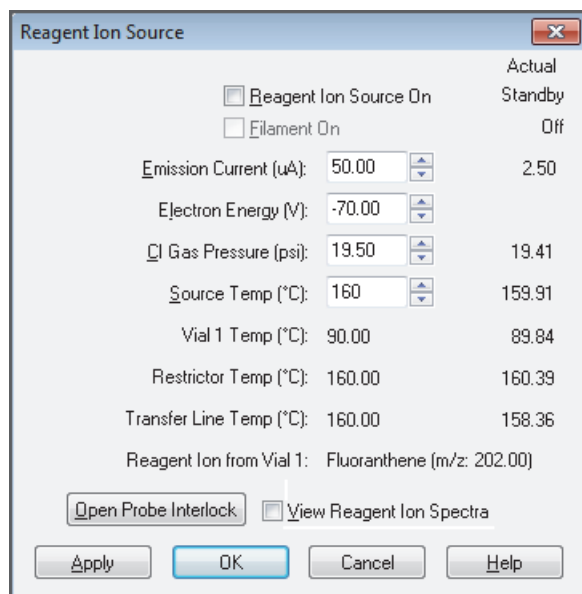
Reagent Ion Source

Actual

Reagent Ion Source On Standby

Filament On Off

Emission Current (uA): 50.00 2.50

Electron Energy (V): -70.00

CI Gas Pressure (psi): 19.50 19.41

Source Temp (°C): 160 159.91

Vial 1 Temp (°C): 90.00 89.84

Restrictor Temp (°C): 160.00 160.39

Transfer Line Temp (°C): 160.00 158.36

Reagent Ion from Vial 1: Fluoranthene (m/z: 202.00)

Open Probe Interlock

View Reagent Ion Spectra

Apply OK Cancel Help